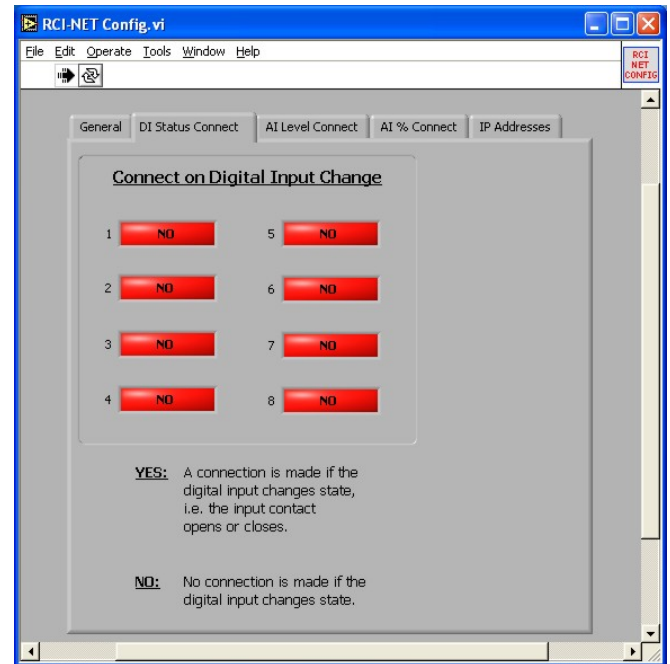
RCI-NET Config.vi

File Edit Operate Tools Window Help

RCI NET CONFIG

General DI Status Connect AI Level Connect AI % Connect IP Addresses

Connect on Digital Input Change

1 NO
5 NO
2 NO
6 NO
3 NO
7 NO
4 NO
8 NO

YES: A connection is made if the digital input changes state, i.e. the input contact opens or closes.

NO: No connection is made if the digital input changes state.